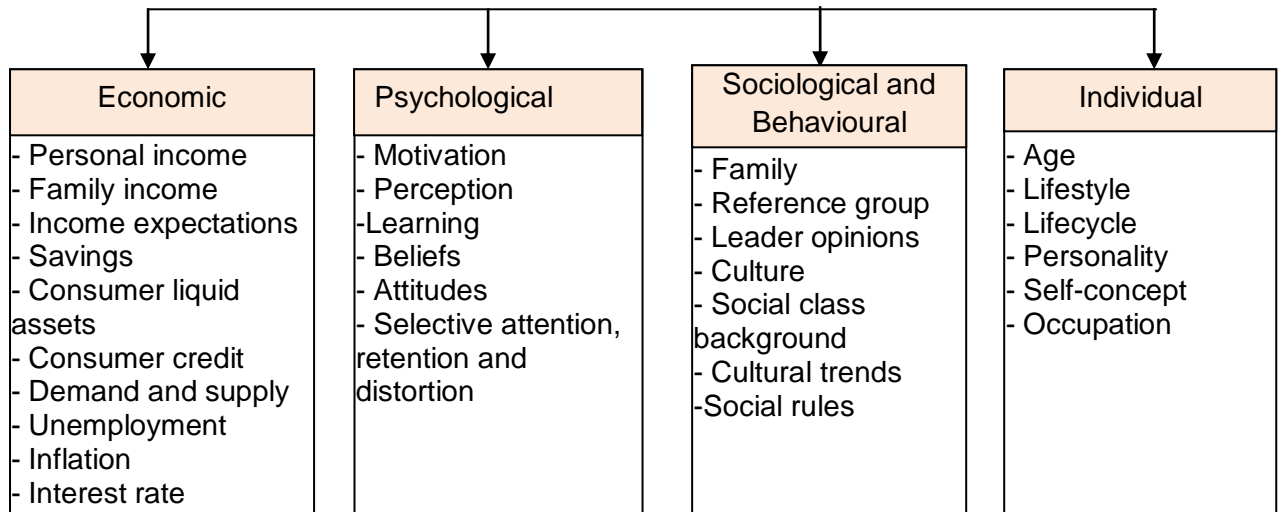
Economic

- Personal income
- Family income
- Income expectations
- Savings
- Consumer liquid assets
- Consumer credit
- Demand and supply
- Unemployment
- Inflation
- Interest rate

Psychological

- Motivation
- Perception
-Learning
- Beliefs
- Attitudes
- Selective attention, retention and distortion

Sociological and Behavioural

- Family
- Reference group
- Leader opinions
- Culture
- Social class background
- Cultural trends
-Social rules

Individual

- Age
- Lifestyle
- Lifecycle
- Personality
- Self-concept
- Occupation